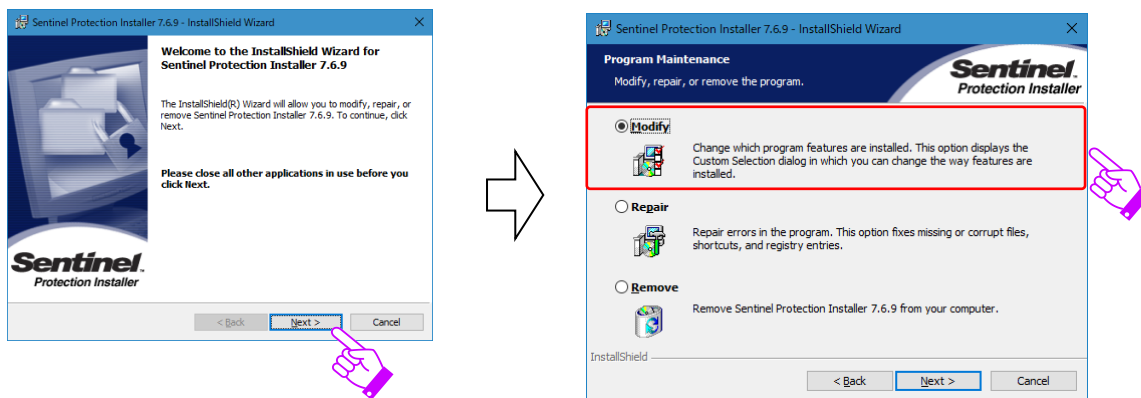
Sentinel Protection Installer 7.6.9 - InstallShield Wizard

Welcome to the InstallShield Wizard for Sentinel Protection Installer 7.6.9

The InstallShield(R) Wizard will allow you to modify, repair, or remove Sentinel Protection Installer 7.6.9. To continue, click Next.

Please close all other applications in use before you click Next.

Sentinel. Protection Installer

< Back Next > Cancel

Sentinel Protection Installer 7.6.9 - InstallShield Wizard

Program Maintenance

Modify, repair, or remove the program.

Sentinel. Protection Installer

Modify

Change which program features are installed. This option displays the Custom Selection dialog in which you can change the way features are installed.

Repair

Repair errors in the program. This option fixes missing or corrupt files, shortcuts, and registry entries.

Remove

Remove Sentinel Protection Installer 7.6.9 from your computer.

InstallShield

< Back Next > Cancel